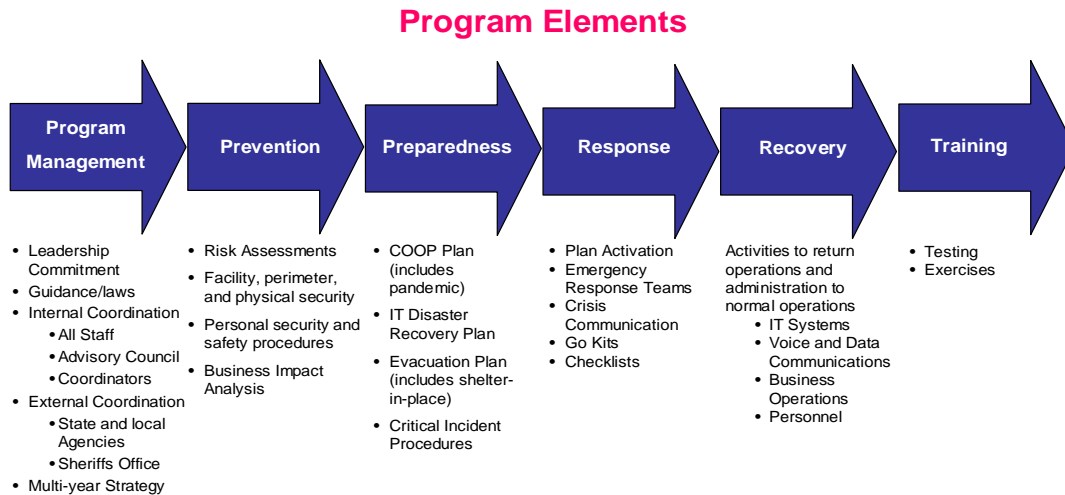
Program Elements

Program Management

Prevention

Preparedness

Response

Recovery

Training

- Leadership Commitment
- Guidance/laws
- Internal Coordination
  - All Staff
  - Advisory Council
  - Coordinators
- External Coordination
  - State and local Agencies
  - Sheriffs Office
- Multi-year Strategy

- Risk Assessments
- Facility, perimeter, and physical security
- Personal security and safety procedures
- Business Impact Analysis

- COOP Plan (includes pandemic)
- IT Disaster Recovery Plan
- Evacuation Plan (includes shelter-in-place)
- Critical Incident Procedures

- Plan Activation
- Emergency Response Teams
- Crisis Communication
- Go Kits
- Checklists

Activities to return operations and administration to normal operations
- IT Systems
- Voice and Data Communications
- Business Operations
- Personnel

- Testing
- Exercises